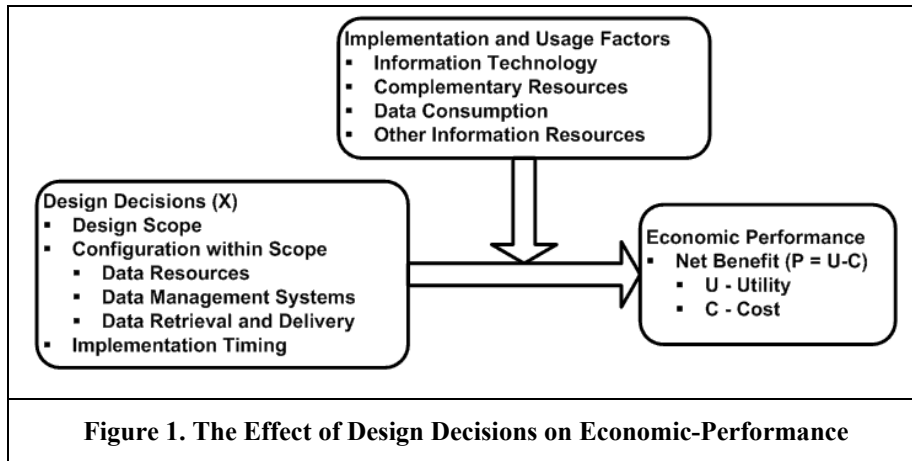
Implementation and Usage Factors
▪ Information Technology
▪ Complementary Resources
▪ Data Consumption
▪ Other Information Resources

Design Decisions (X)
▪ Design Scope
▪ Configuration within Scope
▪ Data Resources
▪ Data Management Systems
▪ Data Retrieval and Delivery
▪ Implementation Timing

Economic Performance
▪ Net Benefit (P = U-C)
▪ U - Utility
▪ C - Cost

Figure 1. The Effect of Design Decisions on Economic-Performance